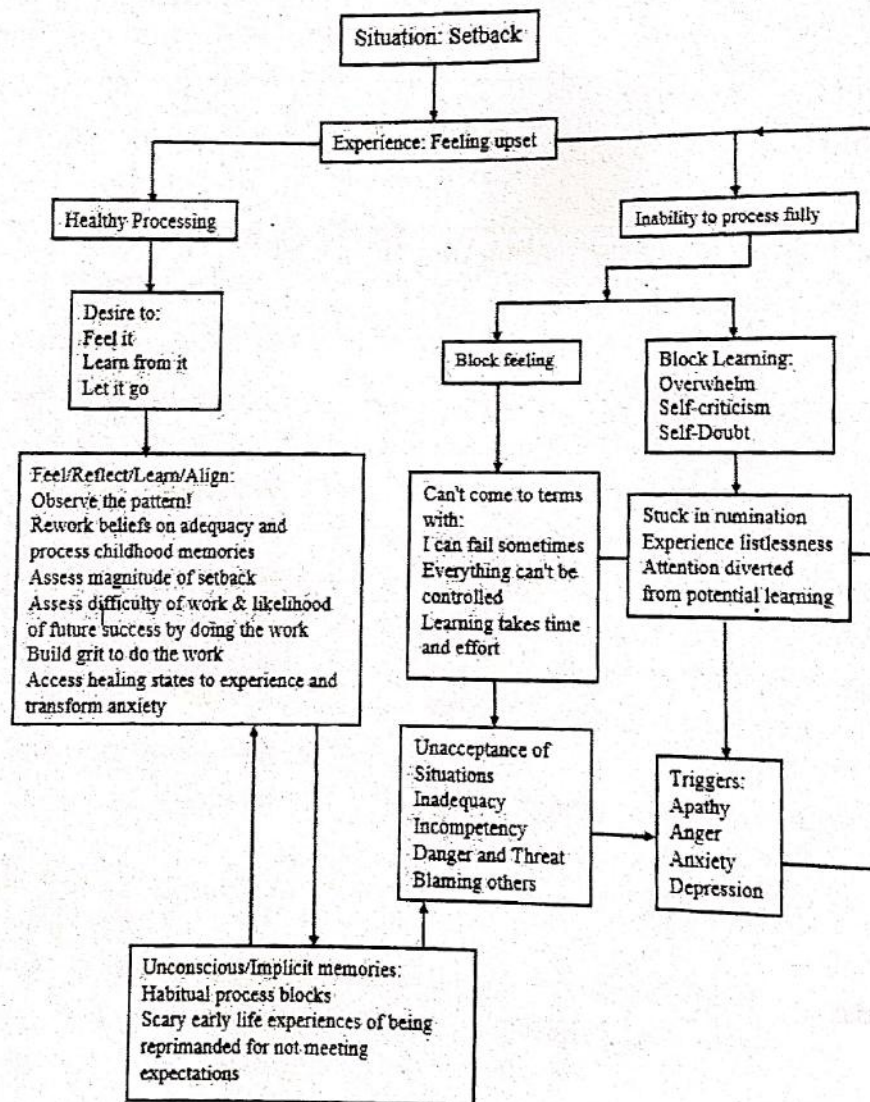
Situation: Setback

Experience: Feeling upset

Healthy Processing

Inability to process fully

Desire to:
Feel it
Learn from it
Let it go

Block feeling

Block Learning:
Overwhelm
Self-criticism
Self-Doubt

Feel/Reflect/Learn/Align:
Observe the pattern!
Rework beliefs on adequacy and process childhood memories
Assess magnitude of setback
Assess difficulty of work & likelihood of future success by doing the work
Build grit to do the work
Access healing states to experience and transform anxiety

Can't come to terms with:
I can fail sometimes
Everything can't be controlled
Learning takes time and effort

Stuck in rumination
Experience listlessness
Attention diverted from potential learning

Unacceptance of Situations
Inadequacy
Incompetency
Danger and Threat
Blaming others

Triggers:
Apathy
Anger
Anxiety
Depression

Unconscious/Implicit memories:
Habitual process blocks
Scary early life experiences of being reprimanded for not meeting expectations